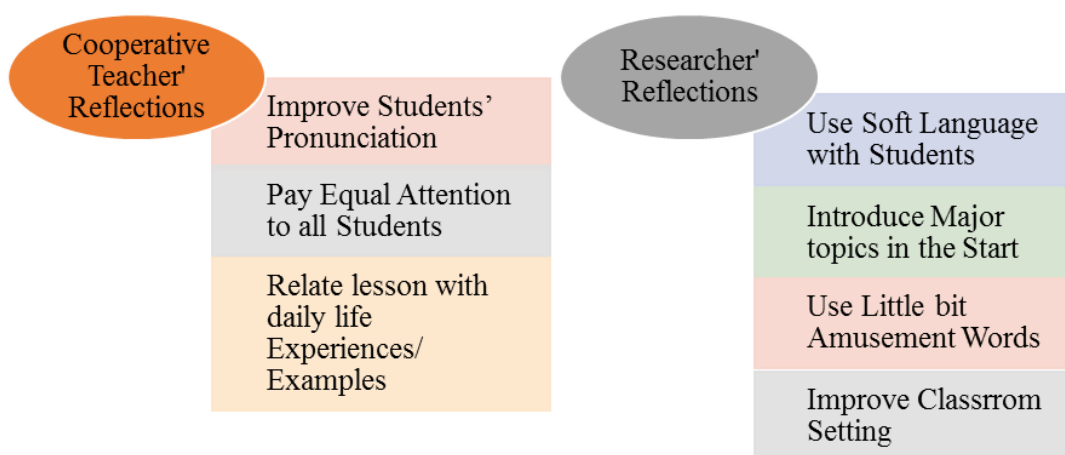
Cooperative Teacher' Reflections

Improve Students' Pronunciation

Pay Equal Attention to all Students

Relate lesson with daily life Experiences/ Examples

Researcher' Reflections

Use Soft Language with Students

Introduce Major topics in the Start

Use Little bit Amusement Words

Improve Classrrom Setting